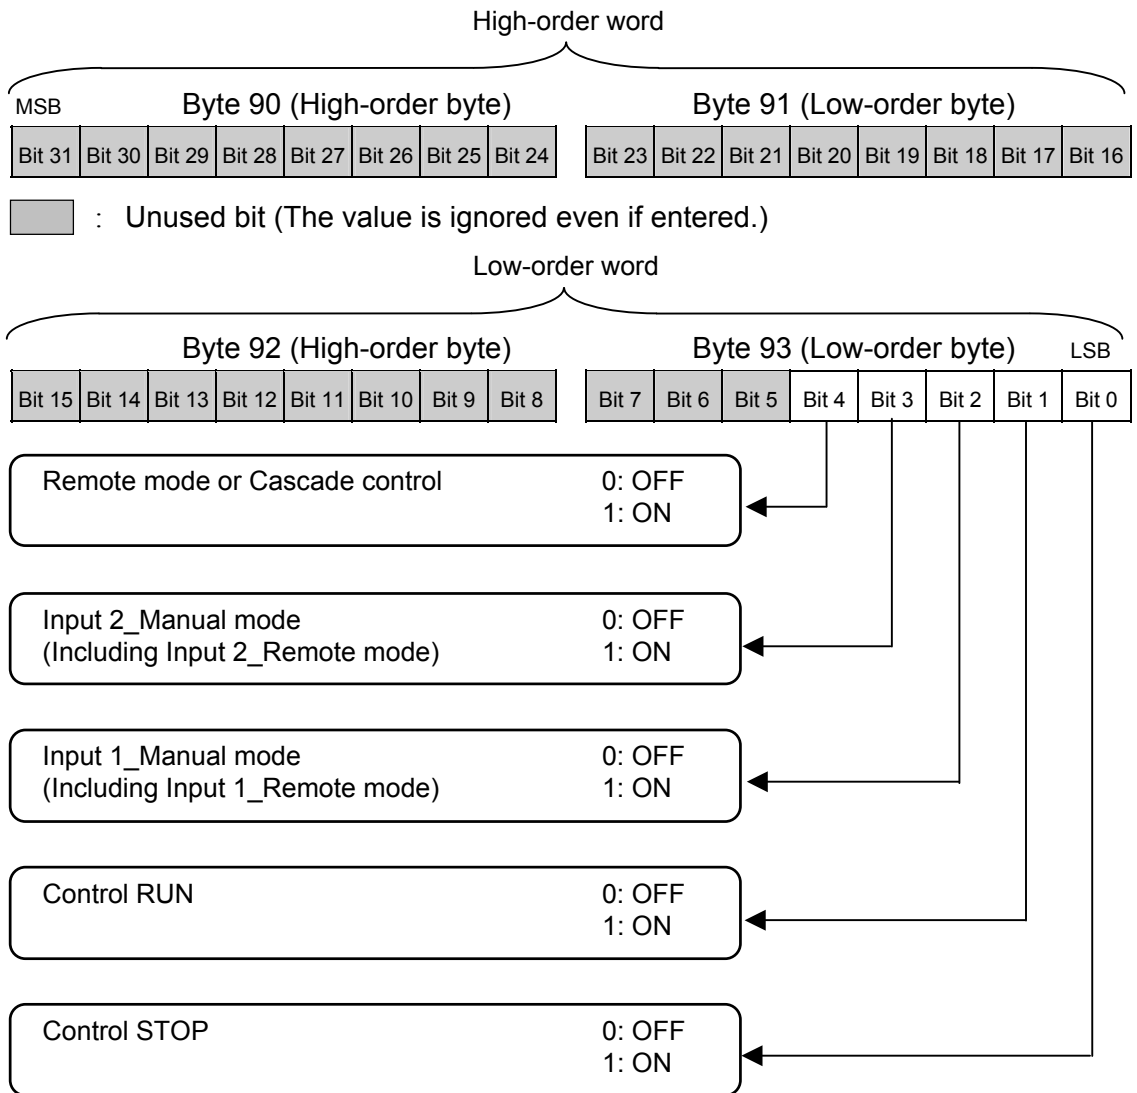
High-order word

MSB Byte 90 (High-order byte) Byte 91 (Low-order byte)

| Bit 31 | Bit 30 | Bit 29 | Bit 28 | Bit 27 | Bit 26 | Bit 25 | Bit 24 |
|---|---|---|---|---|---|---|---|

| Bit 23 | Bit 22 | Bit 21 | Bit 20 | Bit 19 | Bit 18 | Bit 17 | Bit 16 |
|---|---|---|---|---|---|---|---|

: Unused bit (The value is ignored even if entered.)

Low-order word

Byte 92 (High-order byte) Byte 93 (Low-order byte) LSB

| Bit 15 | Bit 14 | Bit 13 | Bit 12 | Bit 11 | Bit 10 | Bit 9 | Bit 8 |
|---|---|---|---|---|---|---|---|

| Bit 7 | Bit 6 | Bit 5 | Bit 4 | Bit 3 | Bit 2 | Bit 1 | Bit 0 |
|---|---|---|---|---|---|---|---|

Remote mode or Cascade control 0: OFF 1: ON

Input 2_Manual mode (Including Input 2_Remote mode) 0: OFF 1: ON

Input 1_Manual mode (Including Input 1_Remote mode) 0: OFF 1: ON

Control RUN 0: OFF 1: ON

Control STOP 0: OFF 1: ON